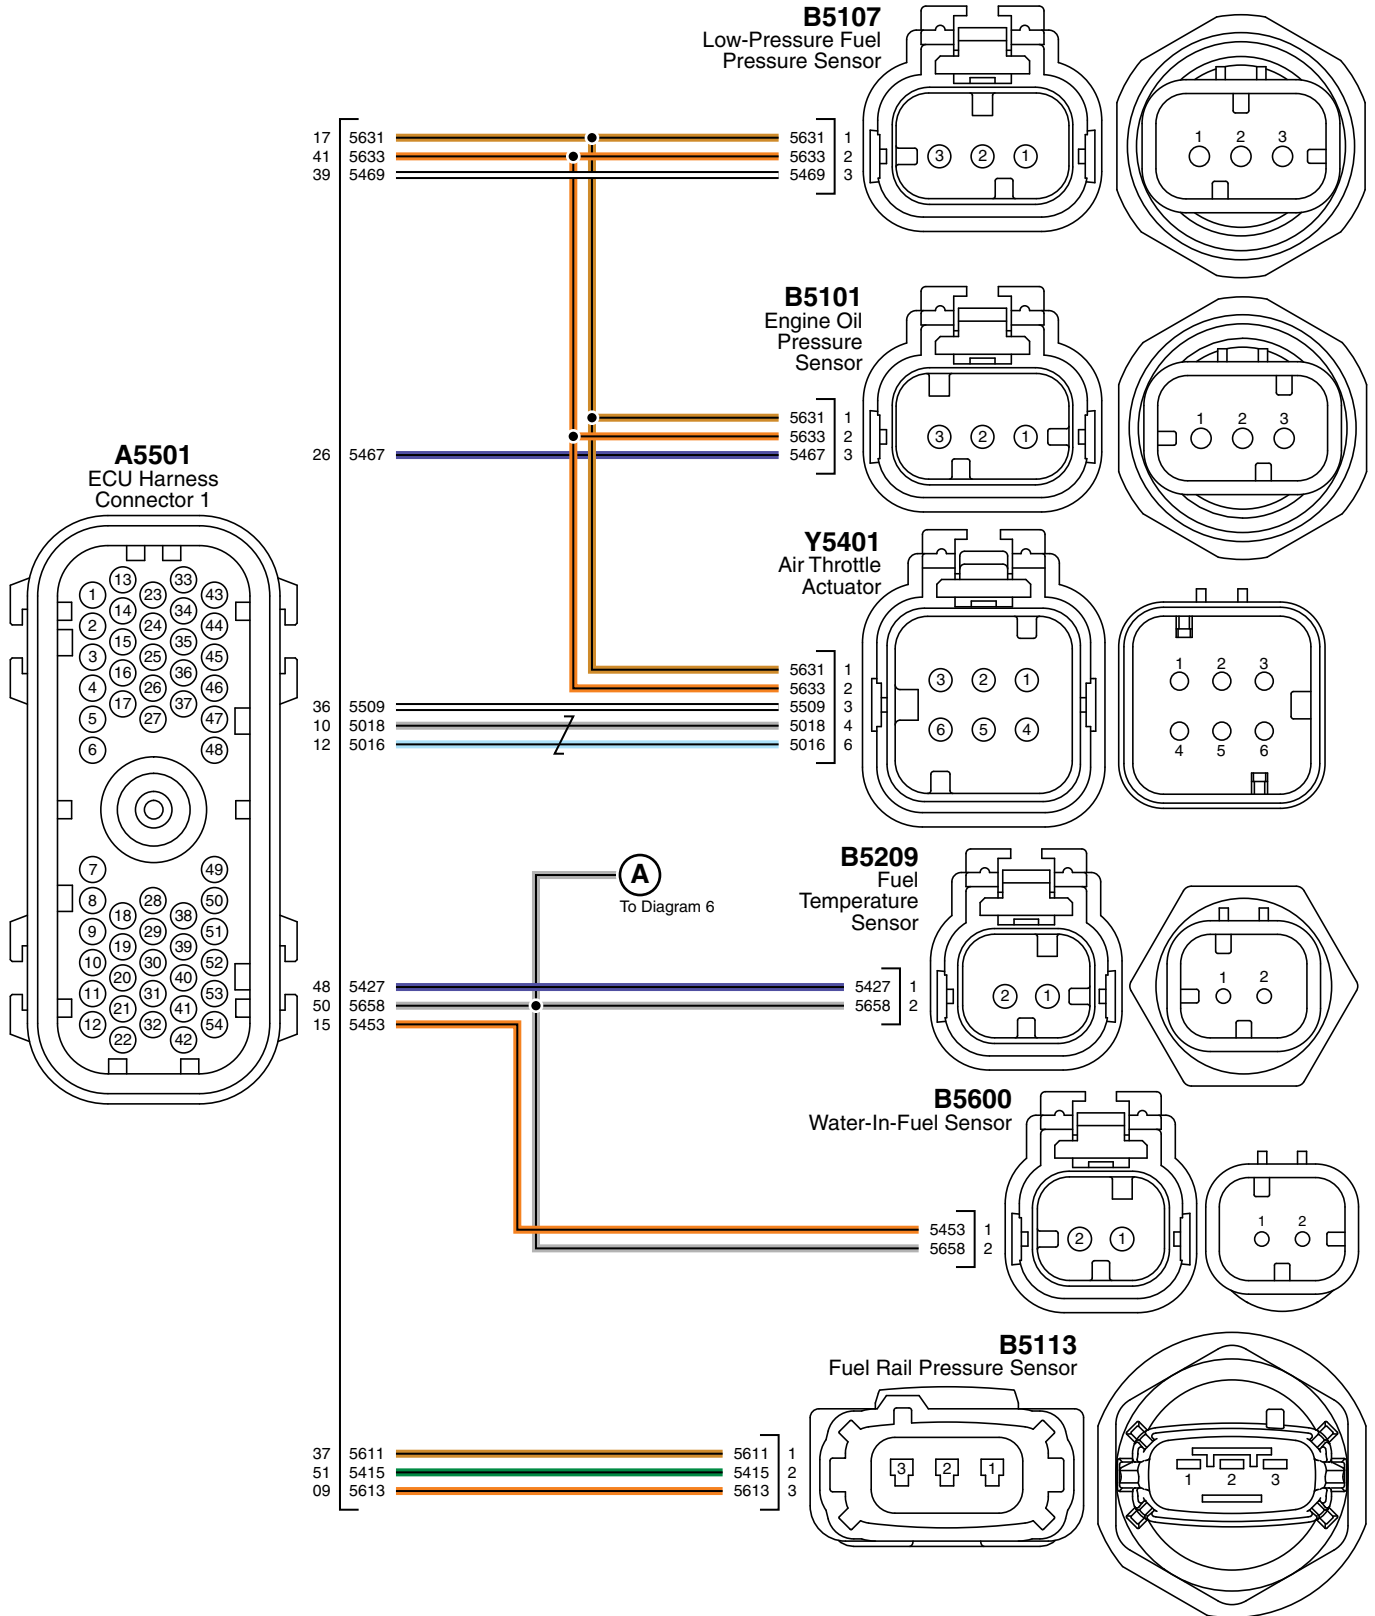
B5107
Low-Pressure Fuel Pressure Sensor

17 5631 — 5631 1
41 5633 — 5633 2
39 5469 — 5469 3

③ ② ①
1 2 3

B5101
Engine Oil Pressure Sensor

5631 1
5633 2
26 5467 — 5467 3

③ ② ①
1 2 3

A5501
ECU Harness Connector 1

1 2 3 4 5 6 7 8 9 10 11 12 13 14 15 16 17 18 19 20 21 22 23 24 25 26 27 28 29 30 31 32 33 34 35 36 37 38 39 40 41 42 43 44 45 46 47 48 49 50 51 52 53 54

Y5401
Air Throttle Actuator

5631 1
5633 2
36 5509 — 5509 3
10 5018 — 5018 4
12 5016 — 5016 6

③ ② ①
⑥ ⑤ ④
1 2 3
4 5 6

A
To Diagram 6

B5209
Fuel Temperature Sensor

48 5427 — 5427 1
50 5658 — 5658 2
15 5453

② ①
1 2

B5600
Water-In-Fuel Sensor

5453 1
5658 2

② ①
1 2

B5113
Fuel Rail Pressure Sensor

37 5611 — 5611 1
51 5415 — 5415 2
09 5613 — 5613 3

3 2 1
1 2 3